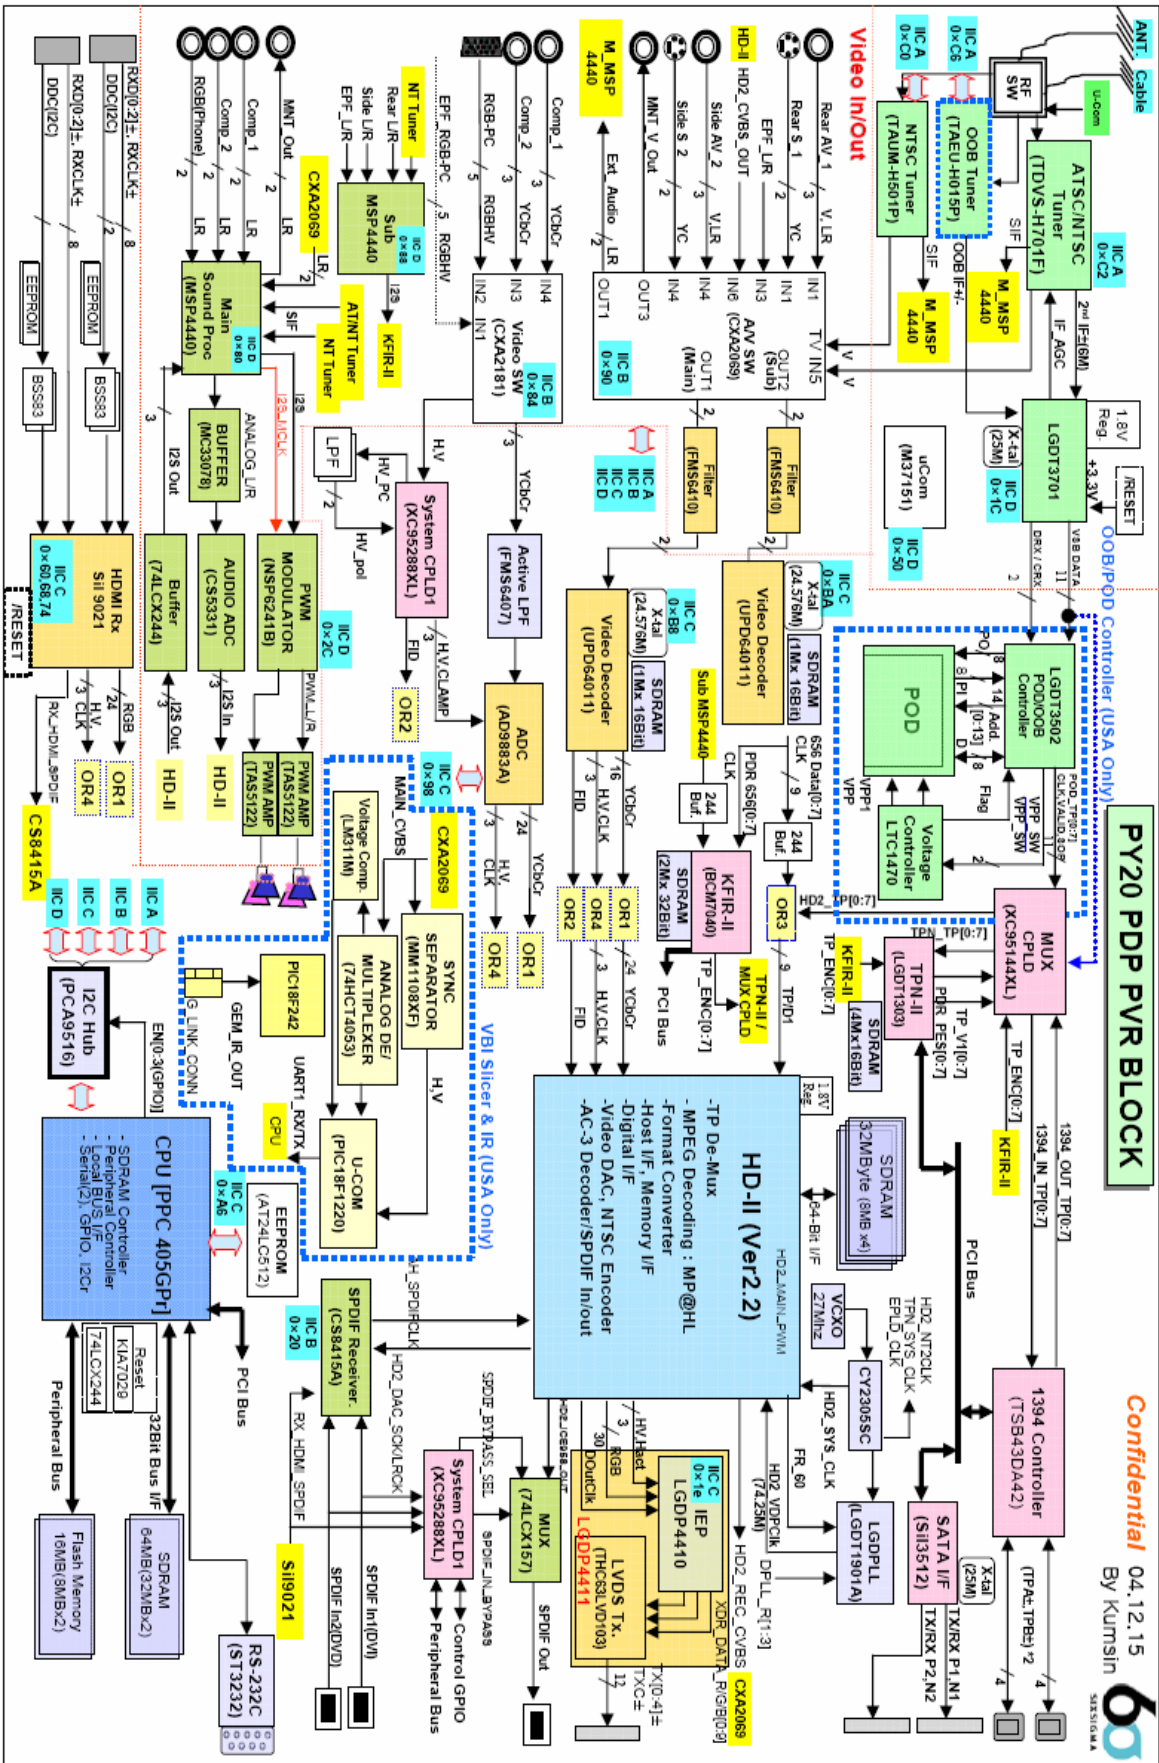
PY20 PDP PVR BLOCK

Confidential
04.12.15
By Kumsin

Video In/Out

ANT. Cable
RF SW
U-Com
IIC A 0×C0
IIC A 0×C6
NTSC Tuner (TAUM-H501P)
OOB Tuner (TAEU-H015P)
ATSC/NTSC Tuner (TDVS-H701F)
IIC A 0×C2
SIF
OOB IF+/-
M_MSP 4440
2nd IF±(6M)
IF_AGC
1.8V Reg.
+3.3V
/RESET
LGDT3701
X-tal (25M)
IIC D 0×1C
uCom (M37151)
IIC D 0×50
DRX / CRX
VBB DATA
OOB/POD Controller (USA Only)

Rear AV 1
V, LR
Rear S 1
YC
EPF_LR
HD2_CVBS_OUT
Side AV 2
V,LR
Side S 2
YC
MNT_V Out
Ext. Audio
LR
M_MSP 4440
HD-II
Comp_1
YCbCr
Comp_2
YCbCr
RGB-PC
RGBHV
EPF_RGB-PC
RGBHV
TV IN5
IN1
IN3
IN6
IN4
OUT3
OUT1
OUT2 (Sub)
OUT1 (Main)
A/V SW (CXA2069)
IIC B 0×90
IN4
IN3
IN2 IN1
Video SW (CXA2181)
IIC B 0×84
NT Tuner
Rear L/R
Side L/R
EPF_L/R
Sub MSP4440
IIC D 0×88
I2S
KFIR-II
CXA2069
MNT_Out
Comp_1
Comp_2
RGB(Phone)
LR
SIF
Main Sound Proc (MSP4440)
IIC D 0×80
AT/NT Tuner
NT Tuner
I2S
I2S_MCLK
ANALOG L/R
BUFFER (MC33078)
I2S Out
DDC(I2C)
RXD[0:2]±, RXCLK±
EEPROM
BSS83
HDMI Rx Sil 9021
IIC C 0×60,68,74
/RESET
Buffer (74LCX244)
AUDIO ADC (CS5331)
PWM MODULATOR (NSP6241B)
IIC D 0×2C
PWM_L/R
I2S In
I2S Out
PWM AMP (TAS5122)
PWM AMP (TAS5122)
HD-II
HD-II
OR1
OR4
RGB
H,V
CLK
RX_HDMI_SPDIF
CS8415A
Filter (FMS6410)
Filter (FMS6410)
IIC A IIC B IIC C IIC D
LPF
HV_PC
HV_pol
H,V
System CPLD1 (XC95288XL)
FID
H,V,CLAMP
OR2
YCbCr
Active LPF (FMS6407)
ADC (AD9883A)
IIC C 0×98
MAIN_CVBS
CXA2069
Voltage Comp. (LM311M)
SYNC SEPARATOR (MM1108XF)
ANALOG DE/ MULTIPLEXER (74HCT4053)
H,V
OR4
OR1
VBI Slicer & IR (USA Only)
PIC18F242
GEM_IR_OUT
G_LINK_CONN
UART1_RX/TX
U-COM (PIC18F1220)
CPU
Video Decoder (UPD64011)
X-tal (24.576M)
IIC C 0×B8
SDRAM (1Mx 16Bit)
Video Decoder (UPD64011)
X-tal (24.576M)
IIC C 0×BA
SDRAM (1Mx 16Bit)
Sub MSP4440
656 Data[0:7]
CLK
PDR 656[0:7]
CLK
244 Buf.
244 Buf.
FID
H,V,CLK
YCbCr
OR2 OR4 OR1
KFIR-II (BCM7040)
SDRAM (2Mx 32Bit)
TP_ENC[0:7]
PCI Bus
OR3
HD2_TP[0:7]
TPN-II / MUX CPLD
TP/D1
POD
LGDT3502 POD/OOB Controller
PO
PI
Add. [0:13]
D
Flag
VPP1 VPP
VPP SW
Voltage Controller LTC1470
POD_TP[0:7]
CLK,VALID,SOP
MUX CPLD (XC95144XL)
TPN_TP[0:7]
KFIR-II
TP_ENC[0:7]
TPN-II (LGDT1303)
SDRAM (4Mx16Bit)
PDR_PES[0:7]
TP_V1[0:7]
TP_ENC[0:7]
1394_IN_TP[0:7]
1394_OUT_TP[0:7]
KFIR-II
PCI Bus
1394 Controller (TSB43DA42)
(TPA±,TPB±) *2
1.8V Reg
HD-II (Ver2.2)
-TP De-Mux
- MPEG Decoding : MP@HL
-Format Converter
-Host I/F, Memory I/F
-Digital I/F
-Video DAC, NTSC Encoder
-AC-3 Decoder/SPDIF In/out
SDRAM 32MByte (8MB x4)
64-Bit I/F
HD2_MAIN_PWM
VCXO 27Mhz
HD2_NT2CLK
TPN_SYS_CLK
EPLD_CLK
CY2305SC
HD2_SYS_CLK
FR_60
SATA I/F (Sil3512)
X-tal (25M)
TX/RX P1,N1
TX/RX P2,N2
LGDPLL (LGDT1901A)
HD2_VDPCIk (74.25M)
DPLL_R[1:3]
HD2_REC_CVBS
XDR_DATA
R/G/B[0:9]
CXA2069
TX[0:4]±
TXC±
12
LGDP4410
IIC C 0×1e
IEP
LGDP4411
LVDS Tx. (THC63LVD103)
HV/Hact
RGB
DotClk
HD2_CSS88_OUT
MUX (74LCX157)
SPDIF Out
SPDIF_IN_BYPASS
SPDIF_BYPASS_SEL
System CPLD1 (XC95288XL)
Control GPIO
Peripheral Bus
SPDIF In1(DVI)
SPDIF In2(DVD)
HD2_DAC_SCKLRCK
SPDIFCLK
H_SPDIF
SPDIF Receiver (CS8415A)
IIC B 0×20
RX_HDMI_SPDIF
Sil9021
RS-232C (ST3232)
IIC D IIC C IIC B IIC A
I2C Hub (PCA9516)
EN[0:3](GPIO)
CPU [PPC 405GPr]
- SDRAM Controller
- Peripheral Controller
- Local BUS I/F
- Serial(2), GPIO, I2Cr
IIC C 0×A6
EEPROM (AT24LC512)
PCI Bus
Reset
KIA7029
74LCX244
32Bit Bus I/F
Peripheral Bus
SDRAM 64MB(32MBx2)
Flash Memory 16MB(8MBx2)